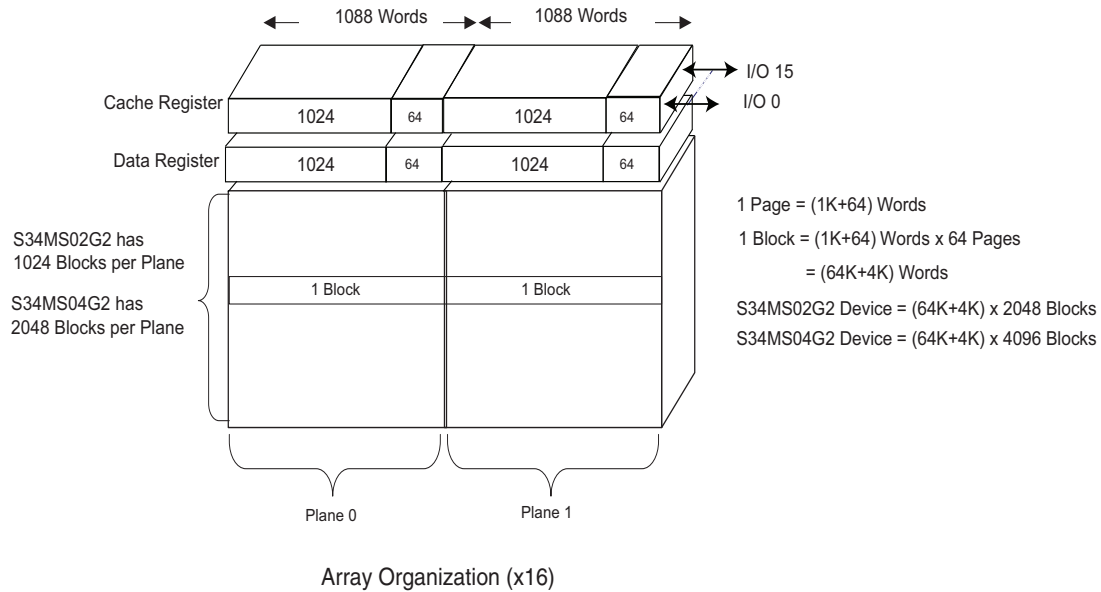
1088 Words

1088 Words

I/O 15

I/O 0

Cache Register

1024

64

1024

64

Data Register

1024

64

1024

64

S34MS02G2 has 1024 Blocks per Plane

S34MS04G2 has 2048 Blocks per Plane

1 Block

1 Block

1 Page = (1K+64) Words

1 Block = (1K+64) Words x 64 Pages

= (64K+4K) Words

S34MS02G2 Device = (64K+4K) x 2048 Blocks

S34MS04G2 Device = (64K+4K) x 4096 Blocks

Plane 0

Plane 1

Array Organization (x16)